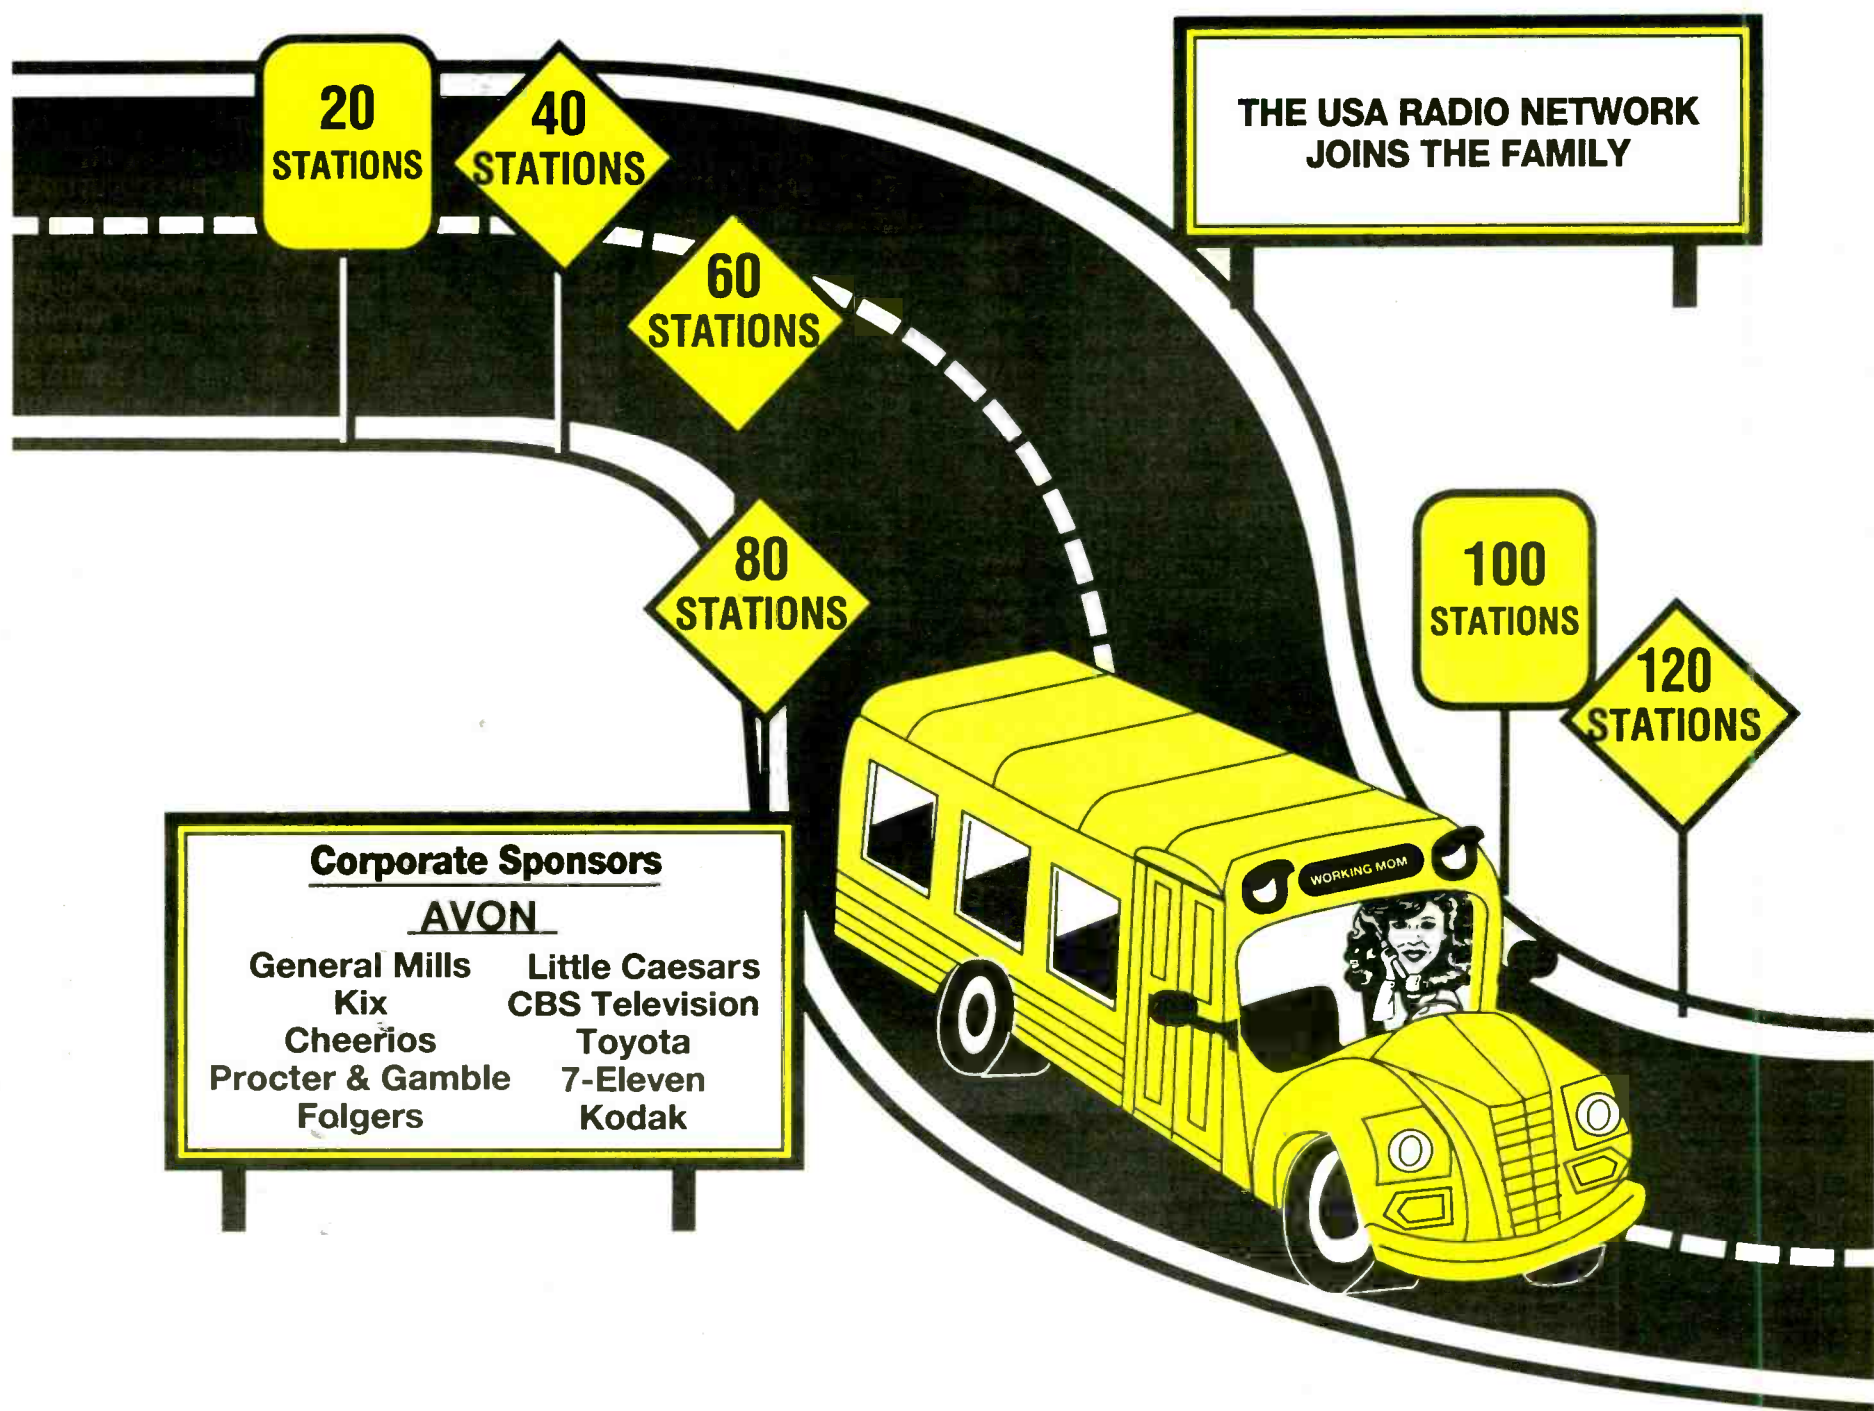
20 STATIONS

40 STATIONS

60 STATIONS

80 STATIONS

THE USA RADIO NETWORK JOINS THE FAMILY

100 STATIONS

120 STATIONS

Corporate Sponsors

AVON

General Mills
Kix
Cheerios
Procter & Gamble
Folgers

Little Caesars
CBS Television
Toyota
7-Eleven
Kodak

WORKING MOM